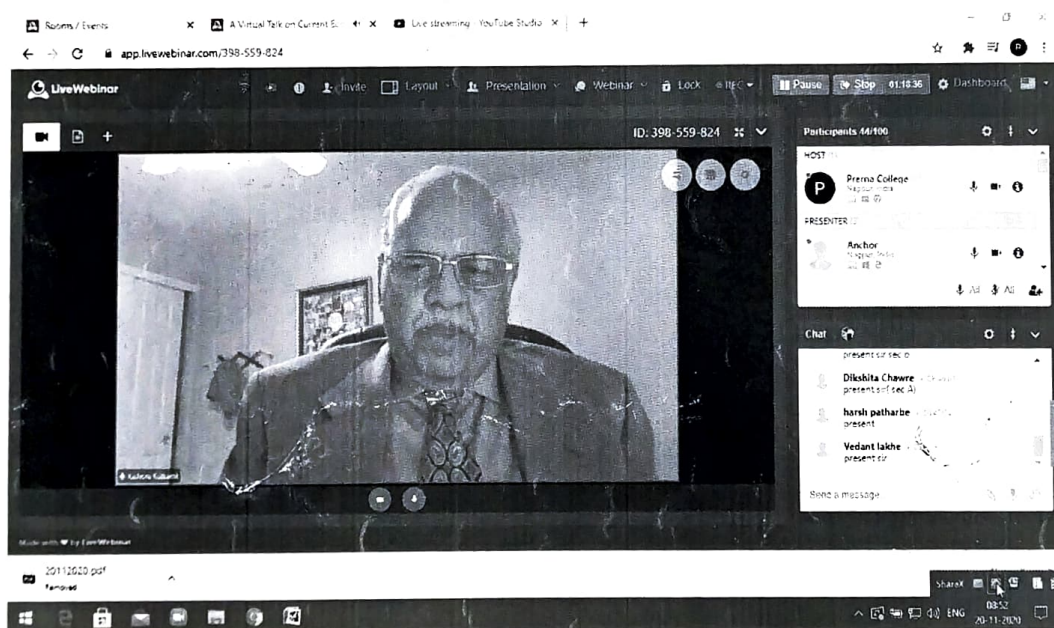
Rooms / Events × A Virtual Talk on Current E × Live streaming - YouTube Studio × +

app.livewebinar.com/398-559-824

LiveWebinar

Invite Layout Presentation Webinar Lock REC Pause Stop 01:18:36 Dashboard

ID: 398-559-824

Participants 44/100

HOST

Prerna College
Nagpur, India

PRESENTER

Anchor
Nagpur, India

All All

Chat

present sir sec 0

Dikshita Chawre
present sir( sec A)

harsh patharbe
present

Vedant lakhe
present sir

Send a message

Kalsore Kulkarni

Made with ♥ by LiveWebinar

20112020.pdf
Removed

ShareX

ENG 08:52 20-11-2020